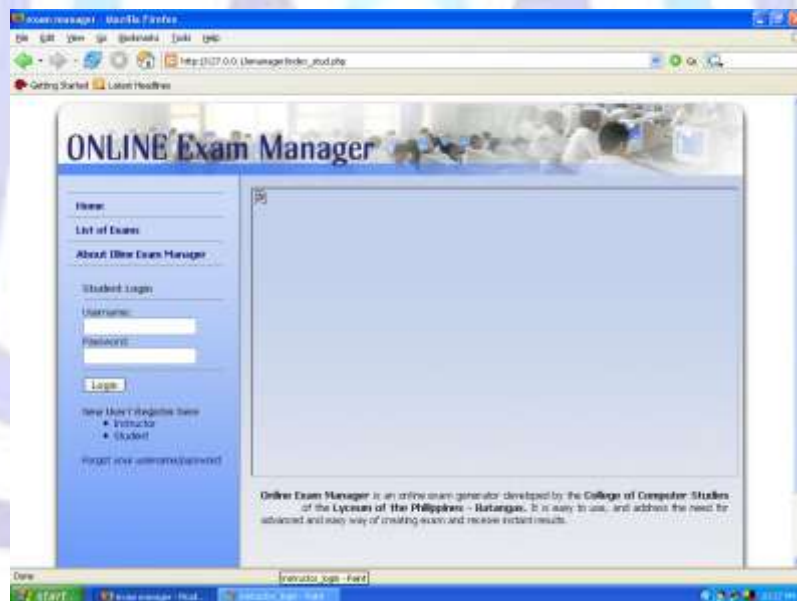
exam manager - Mozilla Firefox

File Edit View Go Bookmarks Tools Help

http://127.0.0.1/examanager/index_stud.php

Getting Started Latest Headlines

ONLINE Exam Manager

Home

List of Exams

About Oline Exam Manager

Student Login

Username:

Password:

Login

New User? Register here
• Instructor
• Student

Forgot your username/password

Online Exam Manager is an online exam generator developed by the College of Computer Studies of the Lyceum of the Philippines - Batangas. It is easy to use, and address the need for advanced and easy way of creating exam and receive instant results.

Done

instructor_login - Paint

start

exam manager - Mozil...

instructor_login - Paint